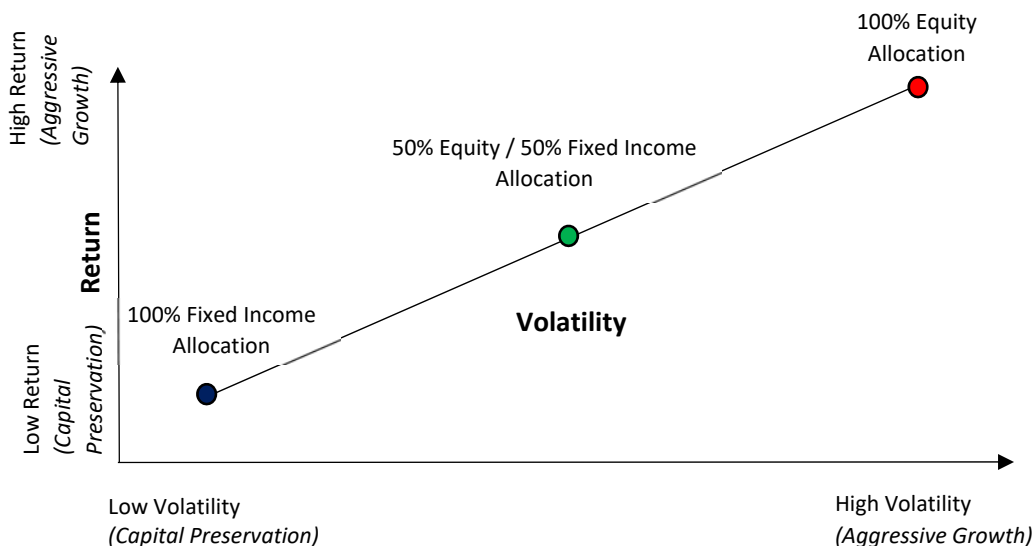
High Return (Aggressive Growth)

Return

Low Return (Capital Preservation)

100% Equity Allocation

50% Equity / 50% Fixed Income Allocation

100% Fixed Income Allocation

Volatility

Low Volatility (Capital Preservation)

High Volatility (Aggressive Growth)